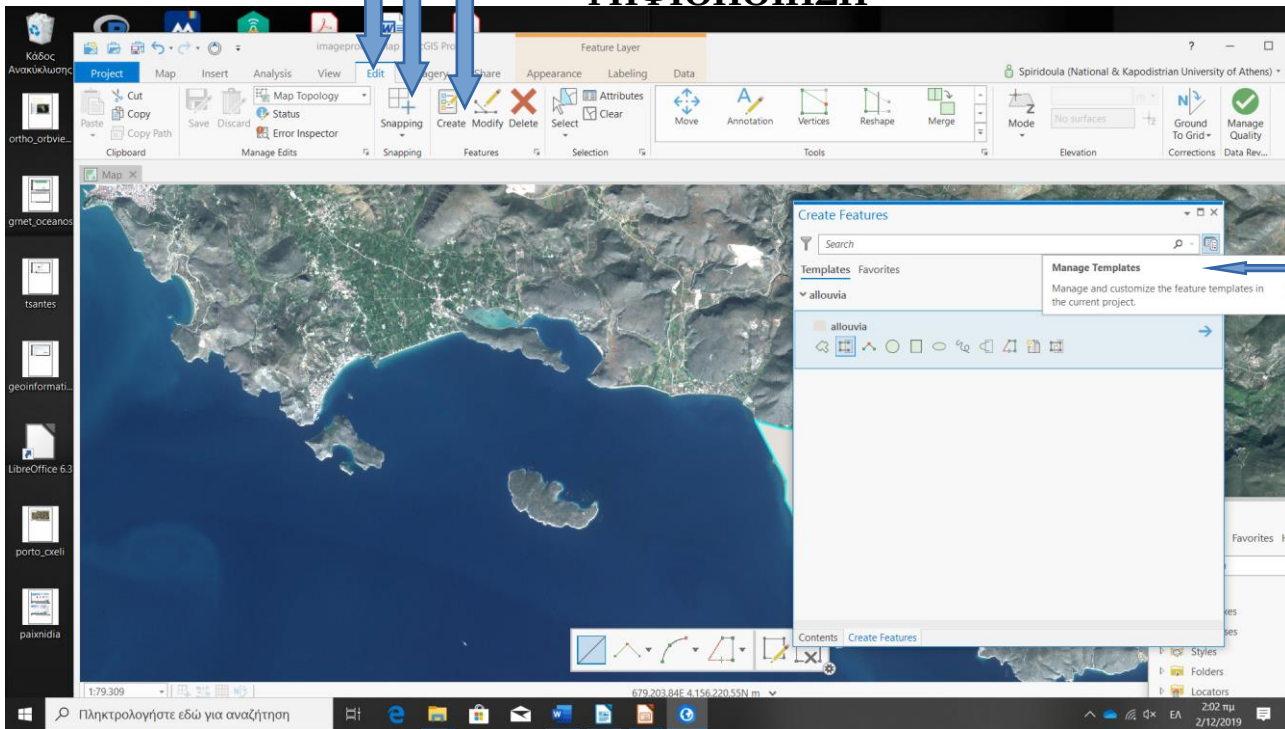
Ψηφιοποίηση

Κάδος Ανακύκλωσης

ortho_orbvie...

grnet_oceanos

tsantes

geoinformati...

LibreOffice 6.3

porto_cxeli

paixnidia

imagepro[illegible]ap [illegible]GIS Pro

Feature Layer

Project Map Insert Analysis View Edit Imagery Share Appearance Labeling Data

Spiridoula (National & Kapodistrian University of Athens)

Cut Copy Copy Path Paste Clipboard

Save Discard Map Topology Status Error Inspector Manage Edits

Snapping Snapping

Create Modify Delete Features

Select Attributes Clear Selection

Move Annotation Vertices Reshape Merge Tools

Mode No surfaces Elevation

Ground To Grid Corrections

Manage Quality Data Rev...

Map

Create Features

Search

Templates Favorites

allouvia

allouvia

Manage Templates

Manage and customize the feature templates in the current project.

Contents Create Features

Favorites

Styles

Folders

Locators

1:79.309

679.203,84E 4.156.220,55N m

Πληκτρολογήστε εδώ για αναζήτηση

ΕΛ 2:02 πμ 2/12/2019